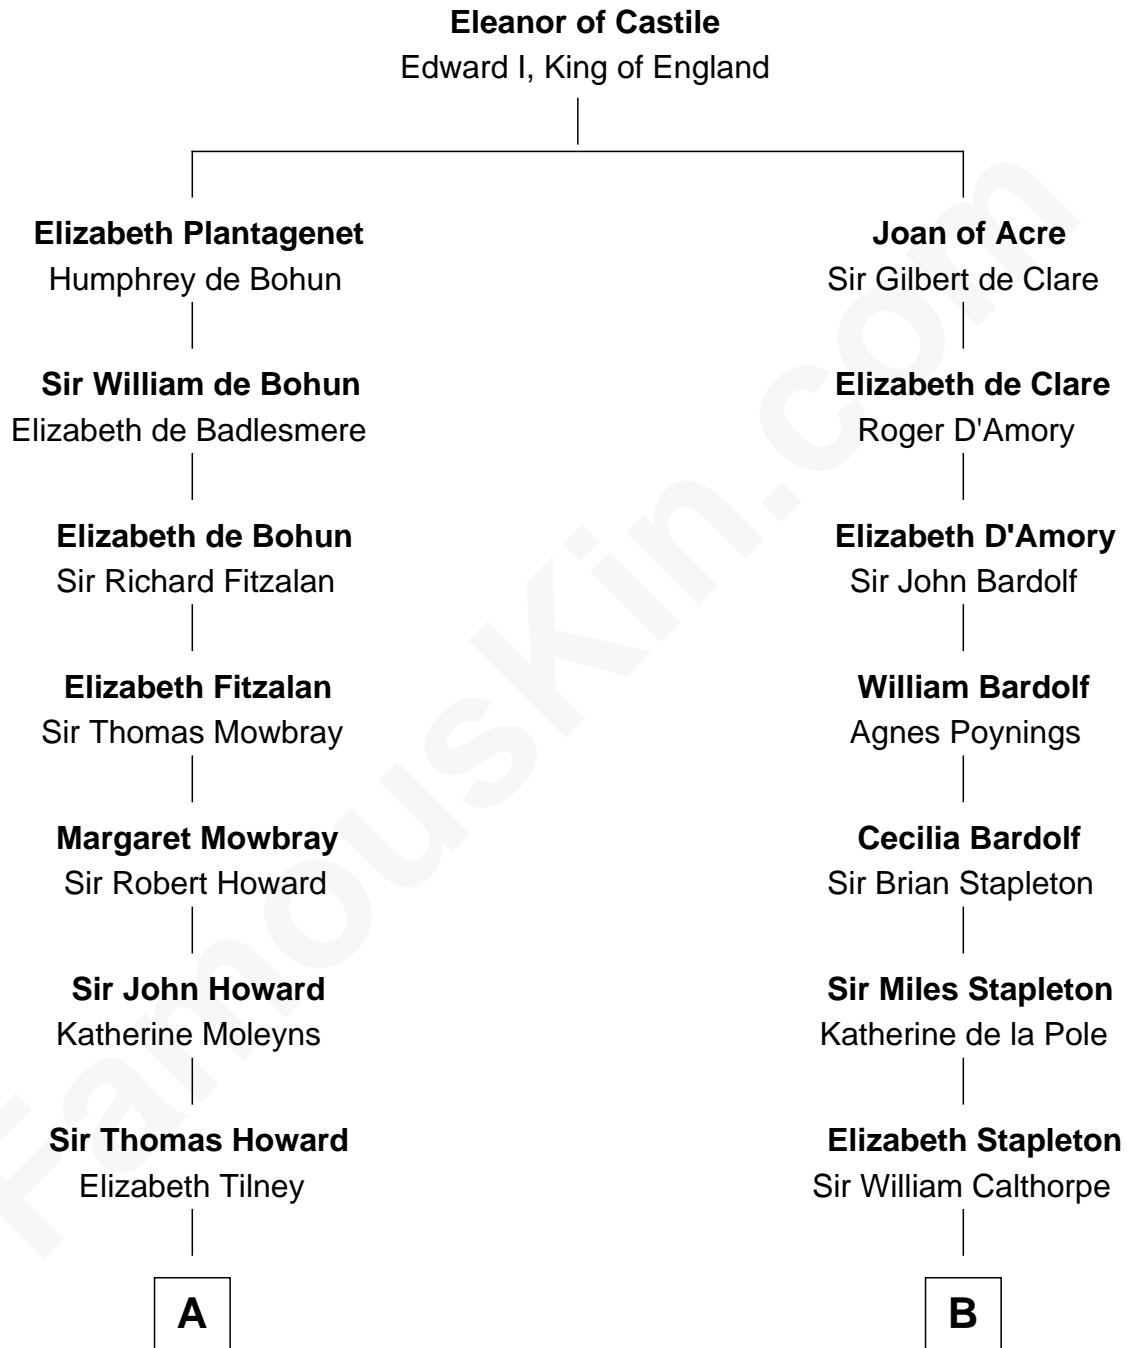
**Eleanor of Castile**
Edward I, King of England

**Elizabeth Plantagenet**
Humphrey de Bohun

**Sir William de Bohun**
Elizabeth de Badlesmere

**Elizabeth de Bohun**
Sir Richard Fitzalan

**Elizabeth Fitzalan**
Sir Thomas Mowbray

**Margaret Mowbray**
Sir Robert Howard

**Sir John Howard**
Katherine Moleyns

**Sir Thomas Howard**
Elizabeth Tilney

A

**Joan of Acre**
Sir Gilbert de Clare

**Elizabeth de Clare**
Roger D'Amory

**Elizabeth D'Amory**
Sir John Bardolf

**William Bardolf**
Agnes Poynings

**Cecilia Bardolf**
Sir Brian Stapleton

**Sir Miles Stapleton**
Katherine de la Pole

**Elizabeth Stapleton**
Sir William Calthorpe

B

FamousKin.com